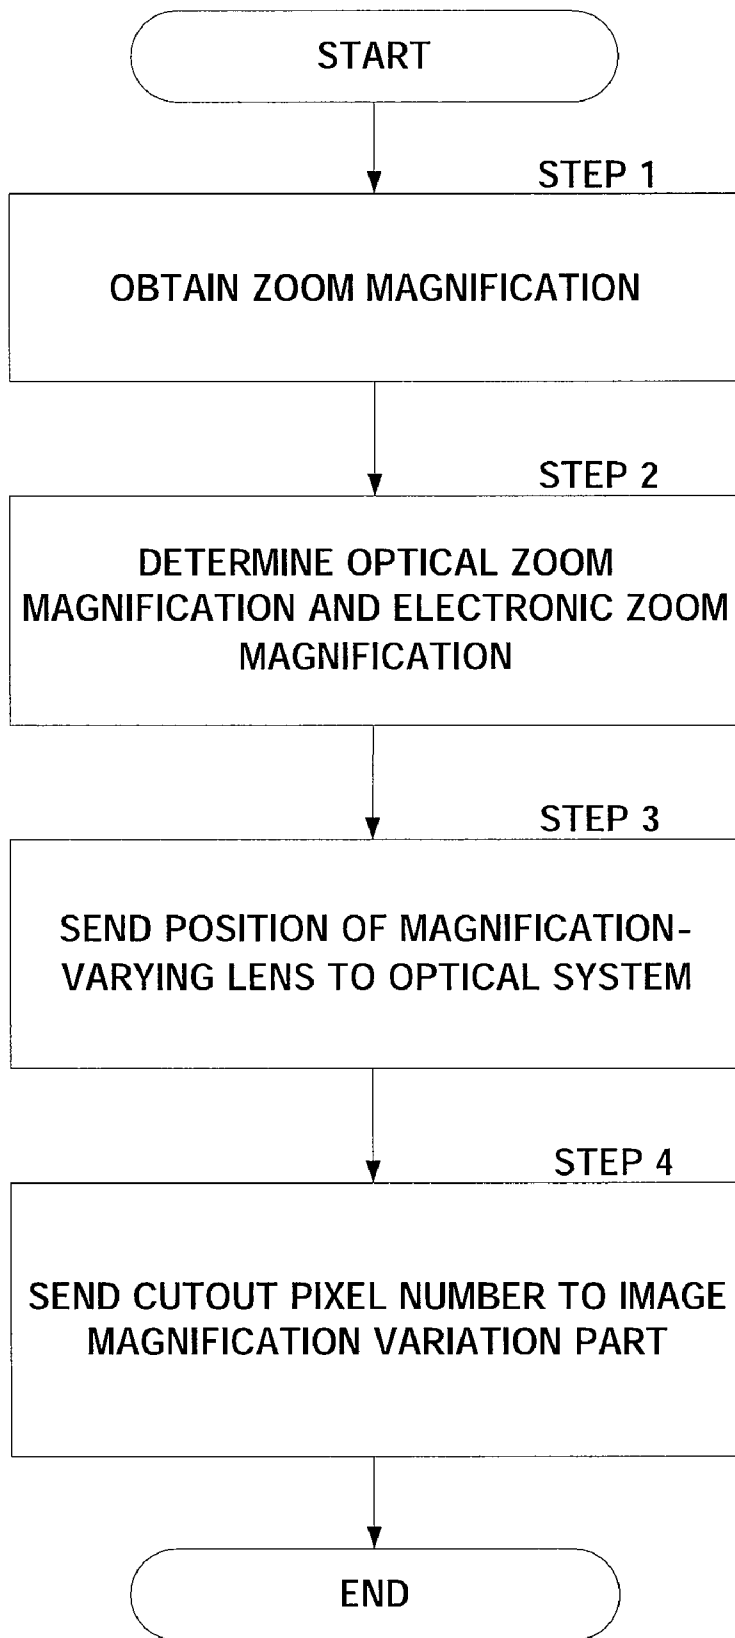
START

STEP 1

OBTAIN ZOOM MAGNIFICATION

STEP 2

DETERMINE OPTICAL ZOOM MAGNIFICATION AND ELECTRONIC ZOOM MAGNIFICATION

STEP 3

SEND POSITION OF MAGNIFICATION-VARYING LENS TO OPTICAL SYSTEM

STEP 4

SEND CUTOUT PIXEL NUMBER TO IMAGE MAGNIFICATION VARIATION PART

END